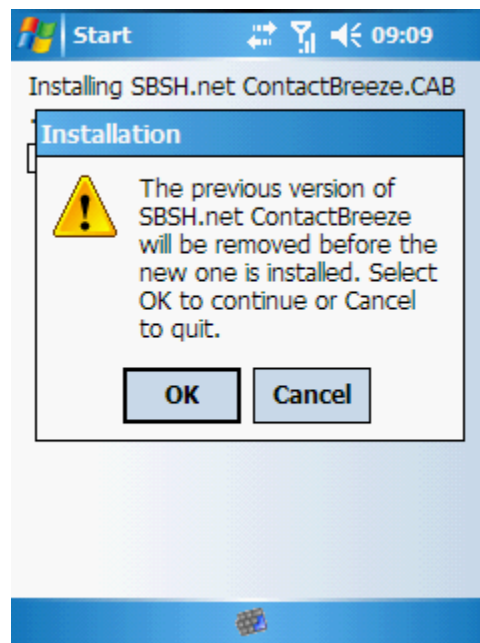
Start 09:09

Installing SBSH.net ContactBreeze.CAB

Installation

The previous version of SBSH.net ContactBreeze will be removed before the new one is installed. Select OK to continue or Cancel to quit.

OK

Cancel